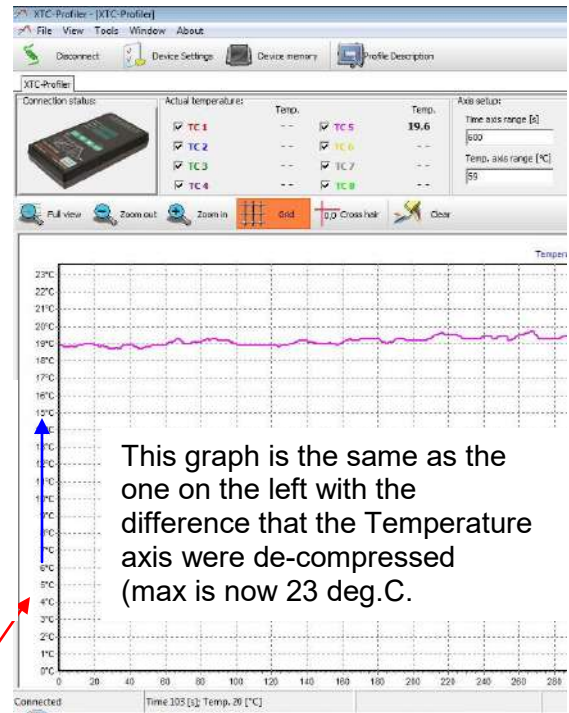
XTC-Profiler - [XTC-Profiler]
File View Tools Window About
Disconnect Device Settings Device memory Profile Description
XTC-Profiler
Connection status:
Actual temperature:
| | Temp. | | Temp. |
|---|---|---|---|
| TC 1 | -- | TC 5 | 19.6 |
| TC 2 | -- | TC 6 | -- |
| TC 3 | -- | TC 7 | -- |
| TC 4 | -- | TC 8 | -- |

Axis setup:
Time axis range [s]
600
Temp. axis range [°C]
55
Full view Zoom out Zoom in Grid 0,0 Cross hair Clear
Temper
23°C
22°C
21°C
20°C
19°C
18°C
17°C
16°C
15°C
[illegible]
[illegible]
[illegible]
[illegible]
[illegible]
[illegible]
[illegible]
6°C
5°C
4°C
3°C
2°C
1°C
0°C
0 20 40 60 80 100 120 140 160 180 200 220 240 260 280
This graph is the same as the one on the left with the difference that the Temperature axis were de-compressed (max is now 23 deg.C.
Connected
Time 105 [s]; Temp. 20 [°C]